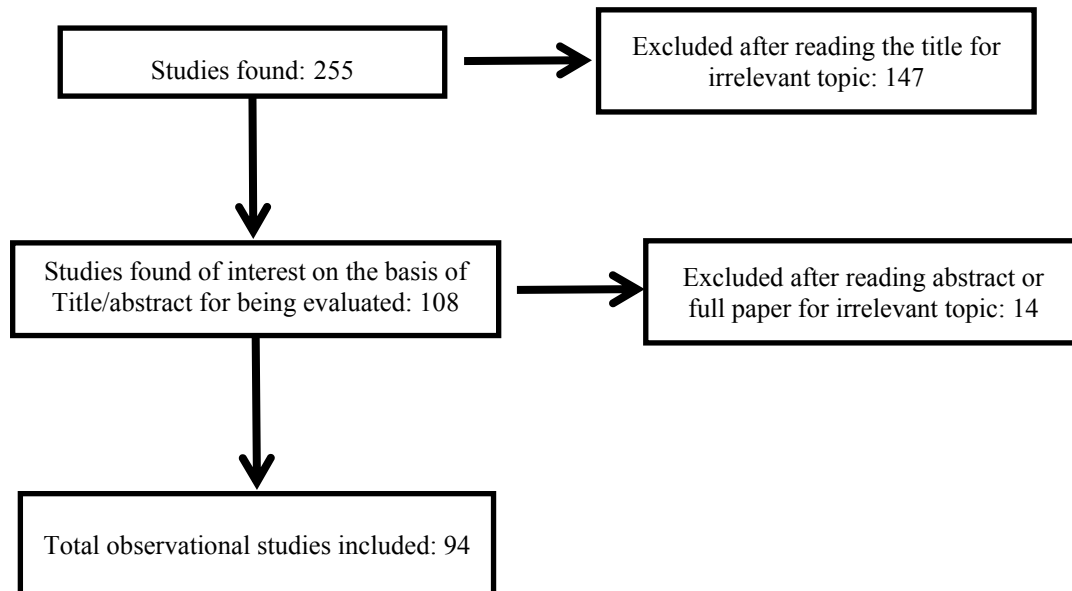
Studies found: 255

Excluded after reading the title for irrelevant topic: 147

Studies found of interest on the basis of Title/abstract for being evaluated: 108

Excluded after reading abstract or full paper for irrelevant topic: 14

Total observational studies included: 94